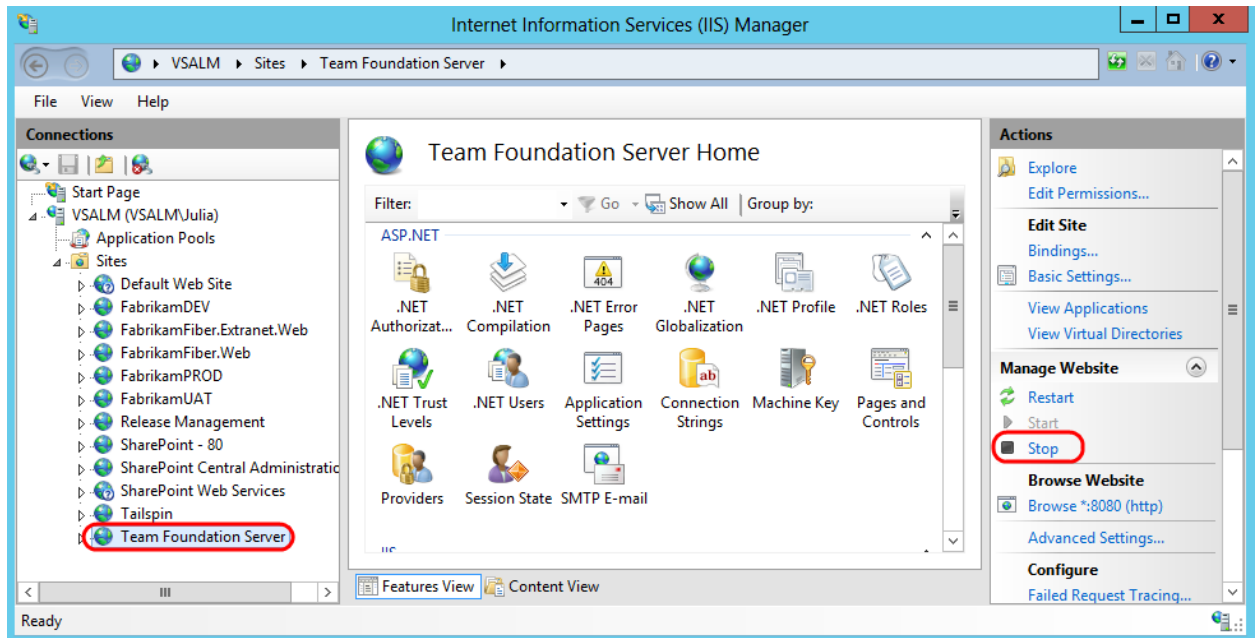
Internet Information Services (IIS) Manager

VSALM ▸ Sites ▸ Team Foundation Server ▸

File View Help

Connections

Start Page
VSALM (VSALM\Julia)
Application Pools
Sites
Default Web Site
FabrikamDEV
FabrikamFiber.Extranet.Web
FabrikamFiber.Web
FabrikamPROD
FabrikamUAT
Release Management
SharePoint - 80
SharePoint Central Administratic
SharePoint Web Services
Tailspin
Team Foundation Server

Team Foundation Server Home

Filter: Go Show All Group by:

ASP.NET

.NET Authorizat...
.NET Compilation
.NET Error Pages
.NET Globalization
.NET Profile
.NET Roles
.NET Trust Levels
.NET Users
Application Settings
Connection Strings
Machine Key
Pages and Controls
Providers
Session State
SMTP E-mail

IIS

Features View
Content View

Actions

Explore
Edit Permissions...
Edit Site
Bindings...
Basic Settings...
View Applications
View Virtual Directories
Manage Website
Restart
Start
Stop
Browse Website
Browse *:8080 (http)
Advanced Settings...
Configure
Failed Request Tracing...

Ready